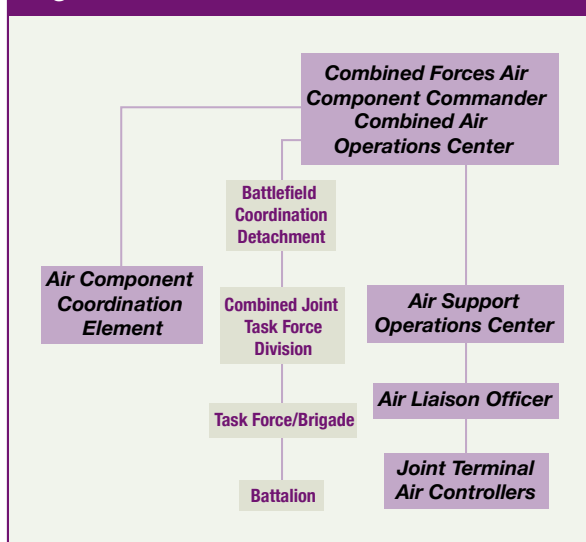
Combined Forces Air Component Commander
Combined Air Operations Center

Battlefield Coordination Detachment

Air Component Coordination Element

Combined Joint Task Force Division

Air Support Operations Center

Air Liaison Officer

Task Force/Brigade

Joint Terminal Air Controllers

Battalion